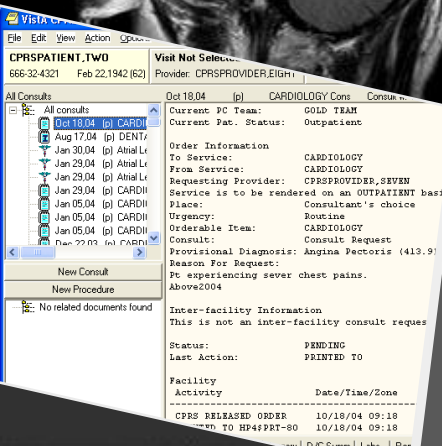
VistA CP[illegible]

File Edit View Action Opti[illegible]

CPRSPATIENT,TWO
666-32-4321 Feb 22,1942 (62)

Visit Not Selecte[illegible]
Provider: CPRSPROVIDER,EIGHT

All Consults

All consults
Oct 18,04 (p) CARDI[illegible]
Aug 17,04 (p) DENTA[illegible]
Jan 30,04 (p) Atrial Le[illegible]
Jan 29,04 (p) Atrial Le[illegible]
Jan 29,04 (p) Atrial Le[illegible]
Jan 29,04 (p) CARDI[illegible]
Jan 05,04 (p) CARDI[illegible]
Jan 05,04 (p) CARDI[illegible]
Jan 05,04 (p) CARDI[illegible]
Dec 22,03 (p) CARDI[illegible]

New Consult
New Procedure

No related documents found

Oct 18,04 (p) CARDIOLOGY Cons Consult N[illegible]

Current PC Team: GOLD TEAM
Current Pat. Status: Outpatient

Order Information
To Service: CARDIOLOGY
From Service: CARDIOLOGY
Requesting Provider: CPRSPROVIDER,SEVEN
Service is to be rendered on an OUTPATIENT basi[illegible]
Place: Consultant's choice
Urgency: Routine
Orderable Item: CARDIOLOGY
Consult: Consult Request
Provisional Diagnosis: Angina Pectoris (413.9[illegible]
Reason For Request:
Pt experiencing sever chest pains.
Above2004

Inter-facility Information
This is not an inter-facility consult reques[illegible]

Status: PENDING
Last Action: PRINTED TO

Facility
Activity Date/Time/Zone

CPRS RELEASED ORDER 10/18/04 09:18
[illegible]D TO HP4$PRT-80 10/18/04 09:18

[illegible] D/C Summ Labs Rep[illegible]